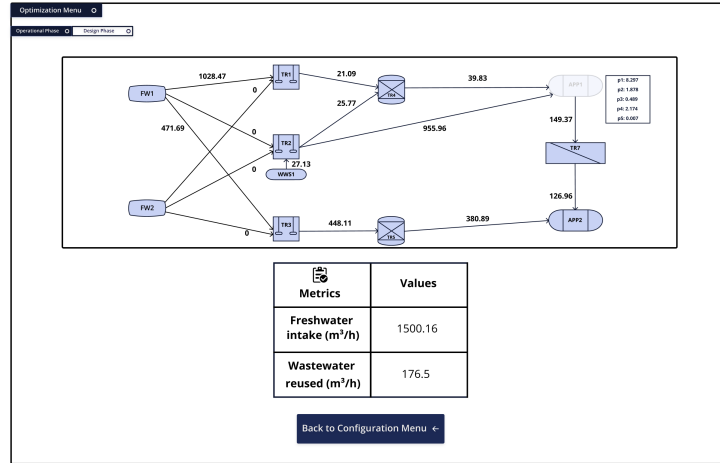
Optimization Menu

Operational Phase
Design Phase

FW1
FW2
TR1
TR2
TR3
TR4
TR5
TR7
WWS1
APP1
APP2
1028.47
471.69
0
0
0
0
21.09
25.77
27.13
448.11
39.83
955.96
380.89
149.37
126.96

p1: 0.257
p2: 1.978
p3: 0.489
p4: 2.174
p5: 0.007

| Metrics | Values |
|---|---|
| Freshwater intake ($m^3$/h) | 1500.16 |
| Wastewater reused ($m^3$/h) | 176.5 |

Back to Configuration Menu ←